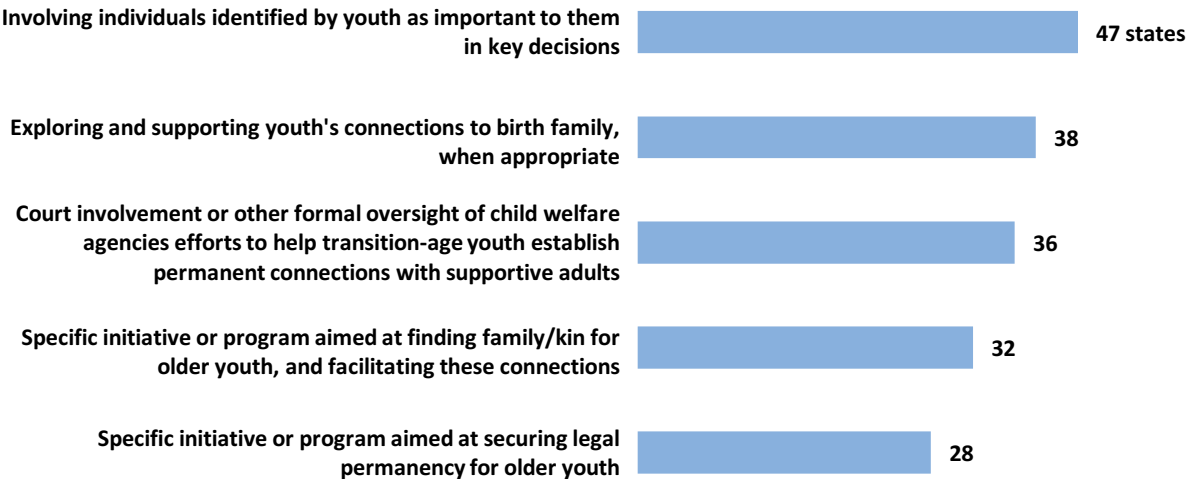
Involving individuals identified by youth as important to them in key decisions
47 states

Exploring and supporting youth's connections to birth family, when appropriate
38

Court involvement or other formal oversight of child welfare agencies efforts to help transition-age youth establish permanent connections with supportive adults
36

Specific initiative or program aimed at finding family/kin for older youth, and facilitating these connections
32

Specific initiative or program aimed at securing legal permanency for older youth
28